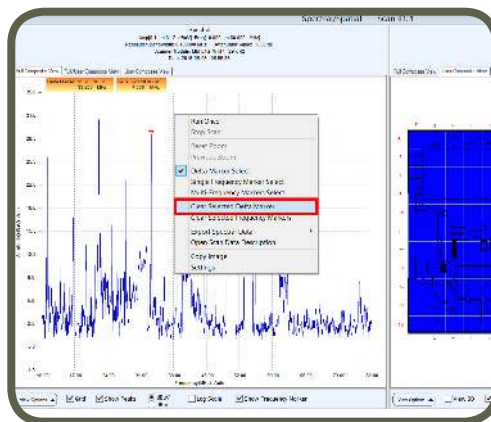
Spectrum Spatial
Full Composite View
Full Composite View
Run Once
Stop Scan
Reset Peaks
Default Marker Select
Single Frequency Marker Select
Multi Frequency Marker Select
Clear Selected Delta Markers
Clear Selected Frequency Markers
Export Spectrum Data
Open Scan Data Description
Copy Image
Settings
Grid
Show Peaks
Log Scale
Show Frequency Marker